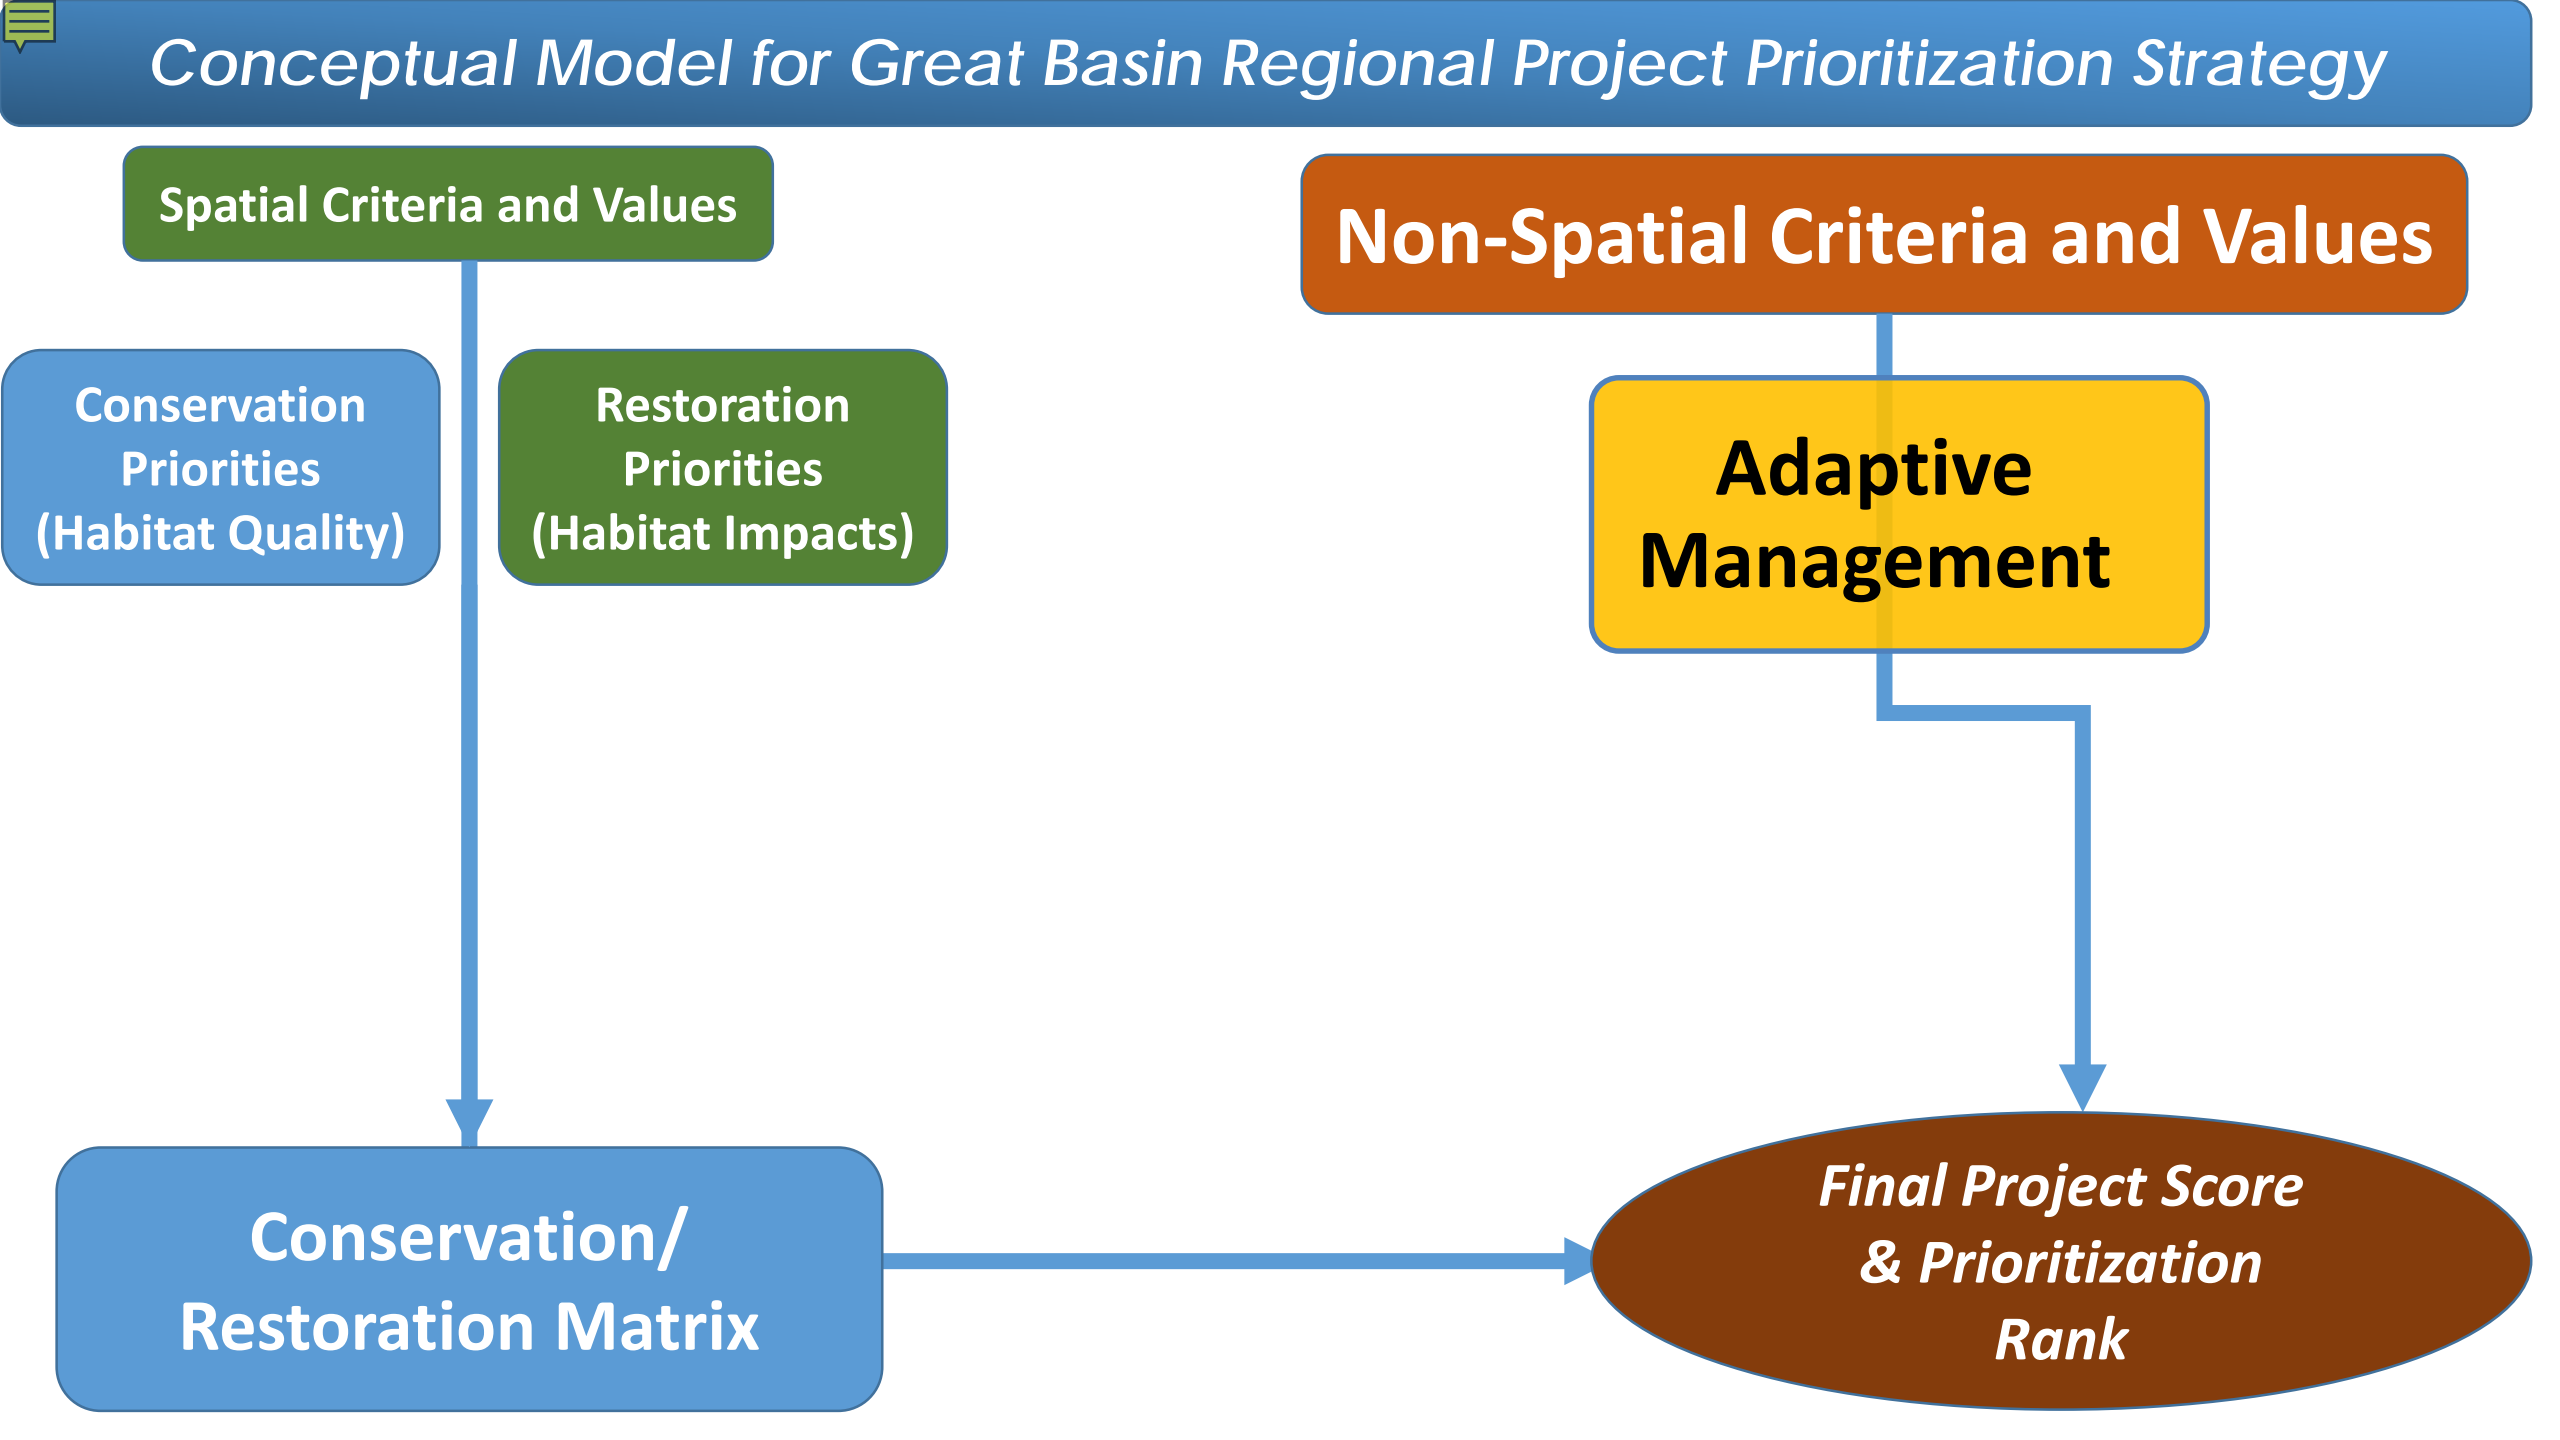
Conceptual Model for Great Basin Regional Project Prioritization Strategy

Spatial Criteria and Values

Non-Spatial Criteria and Values

Conservation Priorities (Habitat Quality)

Restoration Priorities (Habitat Impacts)

Adaptive Management

Conservation/ Restoration Matrix

Final Project Score & Prioritization Rank